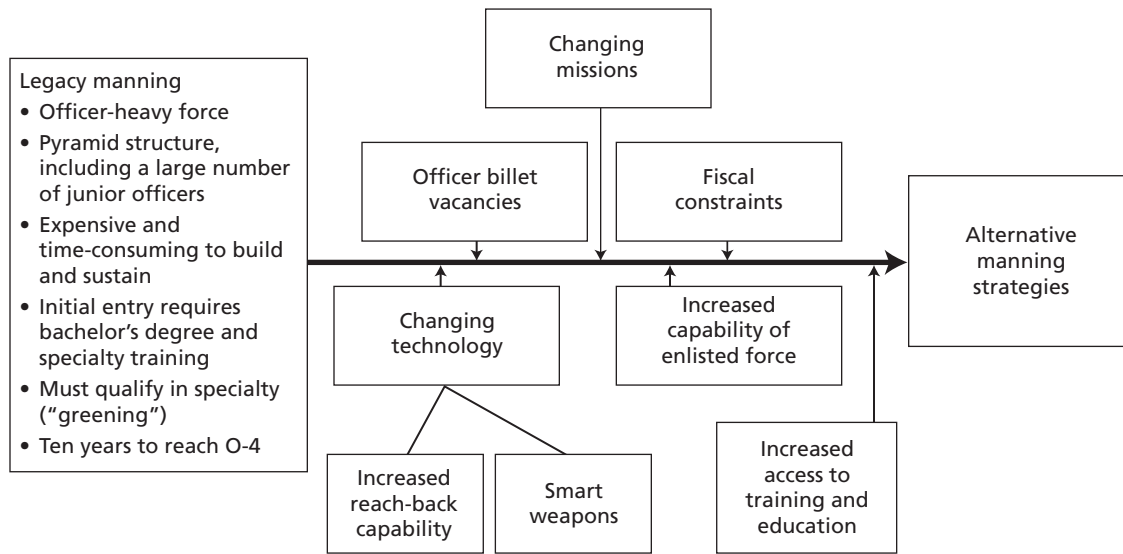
Legacy manning
• Officer-heavy force
• Pyramid structure, including a large number of junior officers
• Expensive and time-consuming to build and sustain
• Initial entry requires bachelor's degree and specialty training
• Must qualify in specialty ("greening")
• Ten years to reach O-4

Changing missions

Officer billet vacancies

Fiscal constraints

Alternative manning strategies

Changing technology

Increased capability of enlisted force

Increased reach-back capability

Smart weapons

Increased access to training and education